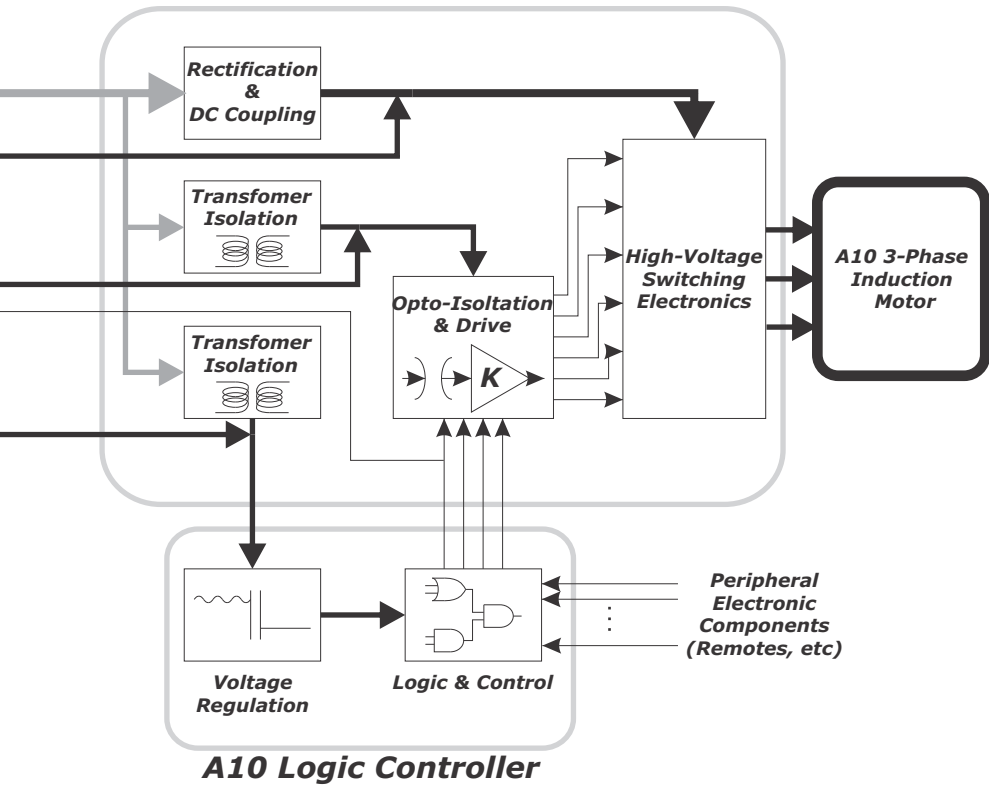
Rectification & DC Coupling

Transfomer Isolation

Transfomer Isolation

Opto-Isoltation & Drive

K

High-Voltage Switching Electronics

A10 3-Phase Induction Motor

Voltage Regulation

Logic & Control

Peripheral Electronic Components (Remotes, etc)

A10 Logic Controller